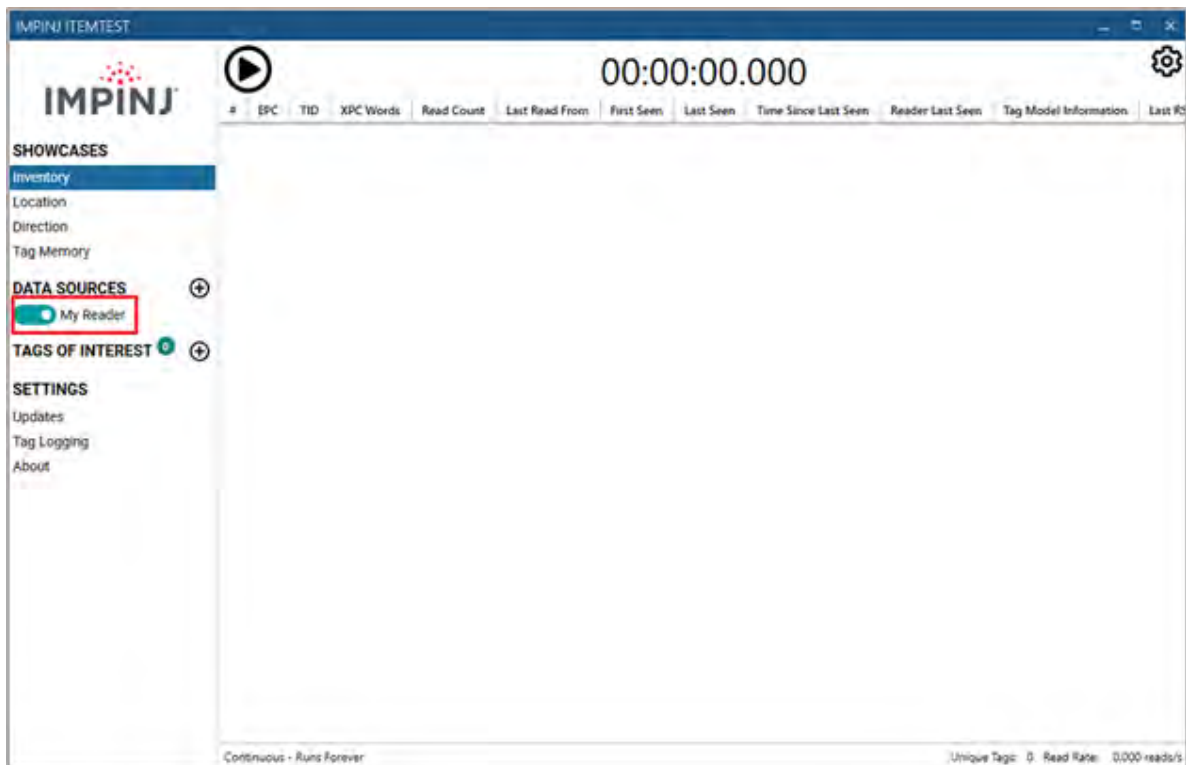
IMPINJ ITEMTEST

IMPINJ

00:00:00.000

| # | EPC | TID | XPC Words | Read Count | Last Read From | First Seen | Last Seen | Time Since Last Seen | Reader Last Seen | Tag Model Information | Last RS |
|---|---|---|---|---|---|---|---|---|---|---|---|

SHOWCASES
Inventory
Location
Direction
Tag Memory

DATA SOURCES
My Reader

TAGS OF INTEREST 0

SETTINGS
Updates
Tag Logging
About

Continuous - Runs Forever

Unique Tags: 0 Read Rate: 0.000 reads/s